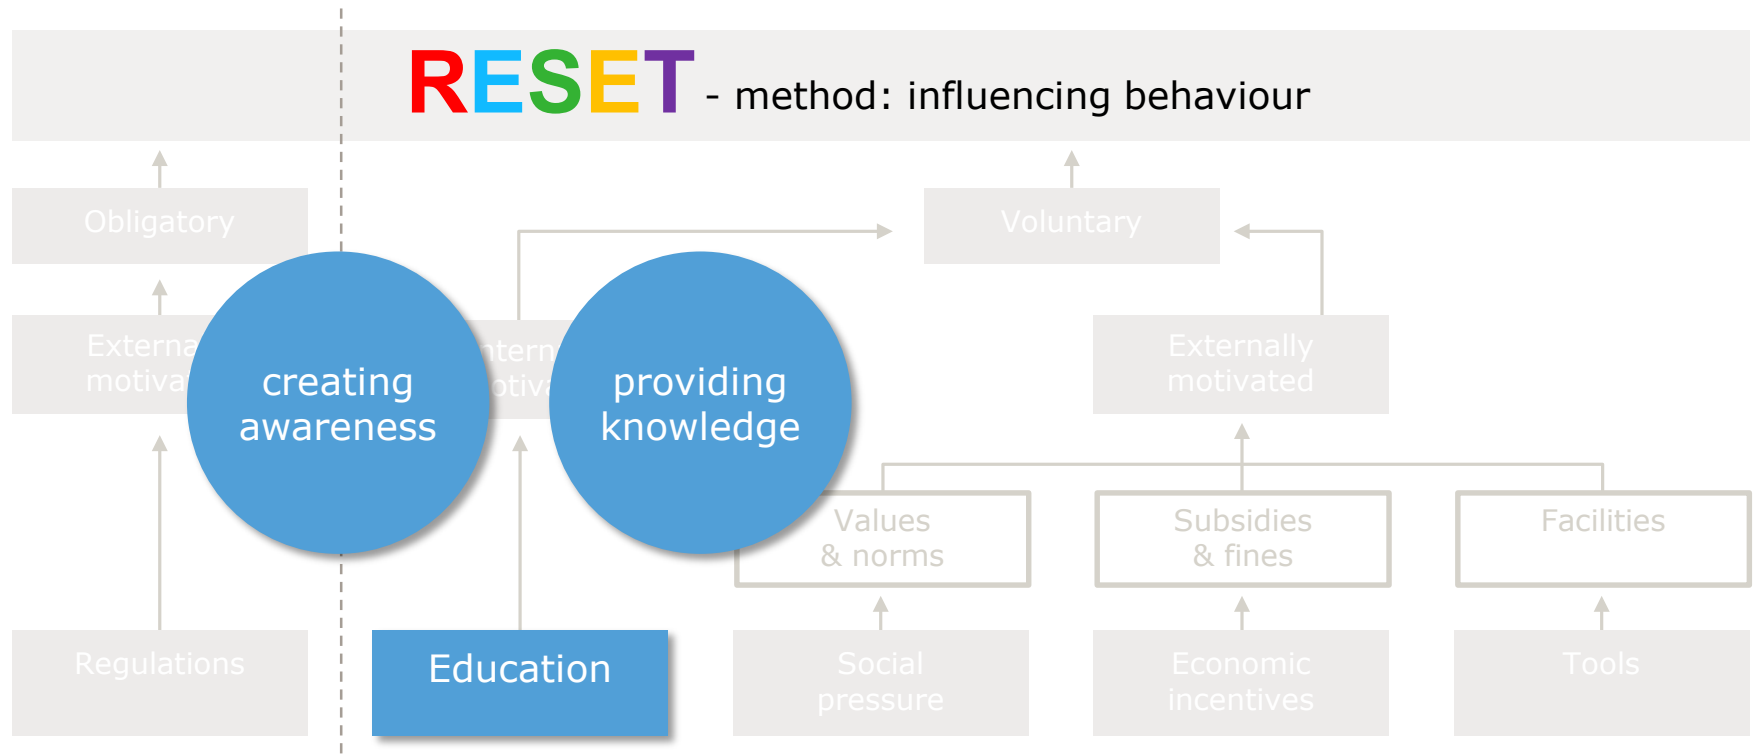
RESET - method: influencing behaviour

Obligatory

Externa motiva

creating awareness

ntern otiva

providing knowledge

Voluntary

Externally motivated

Values & norms

Subsidies & fines

Facilities

Regulations

Education

Social pressure

Economic incentives

Tools